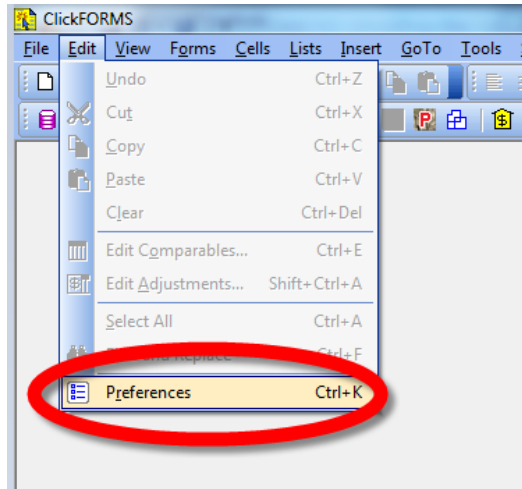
ClickFORMS

File Edit View Forms Cells Lists Insert GoTo Tools

Undo Ctrl+Z
Cut Ctrl+X
Copy Ctrl+C
Paste Ctrl+V
Clear Ctrl+Del
Edit Comparables... Ctrl+E
Edit Adjustments... Shift+Ctrl+A
Select All Ctrl+A
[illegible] Ctrl+F
Preferences Ctrl+K